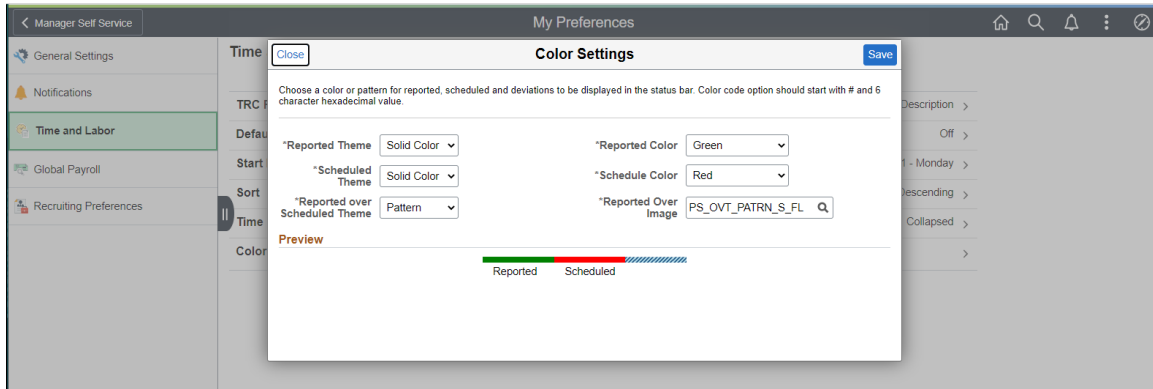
Manager Self Service

My Preferences

General Settings

Notifications

Time and Labor

Global Payroll

Recruiting Preferences

Time

TRC

Defau

Start

Sort

Time

Color

Description

Off

1 - Monday

Descending

Collapsed

Close

Color Settings

Save

Choose a color or pattern for reported, scheduled and deviations to be displayed in the status bar. Color code option should start with # and 6 character hexadecimal value.

*Reported Theme Solid Color

*Reported Color Green

*Scheduled Theme Solid Color

*Schedule Color Red

*Reported over Scheduled Theme Pattern

*Reported Over Image PS_OVT_PATRN_S_FL

Preview

Reported Scheduled